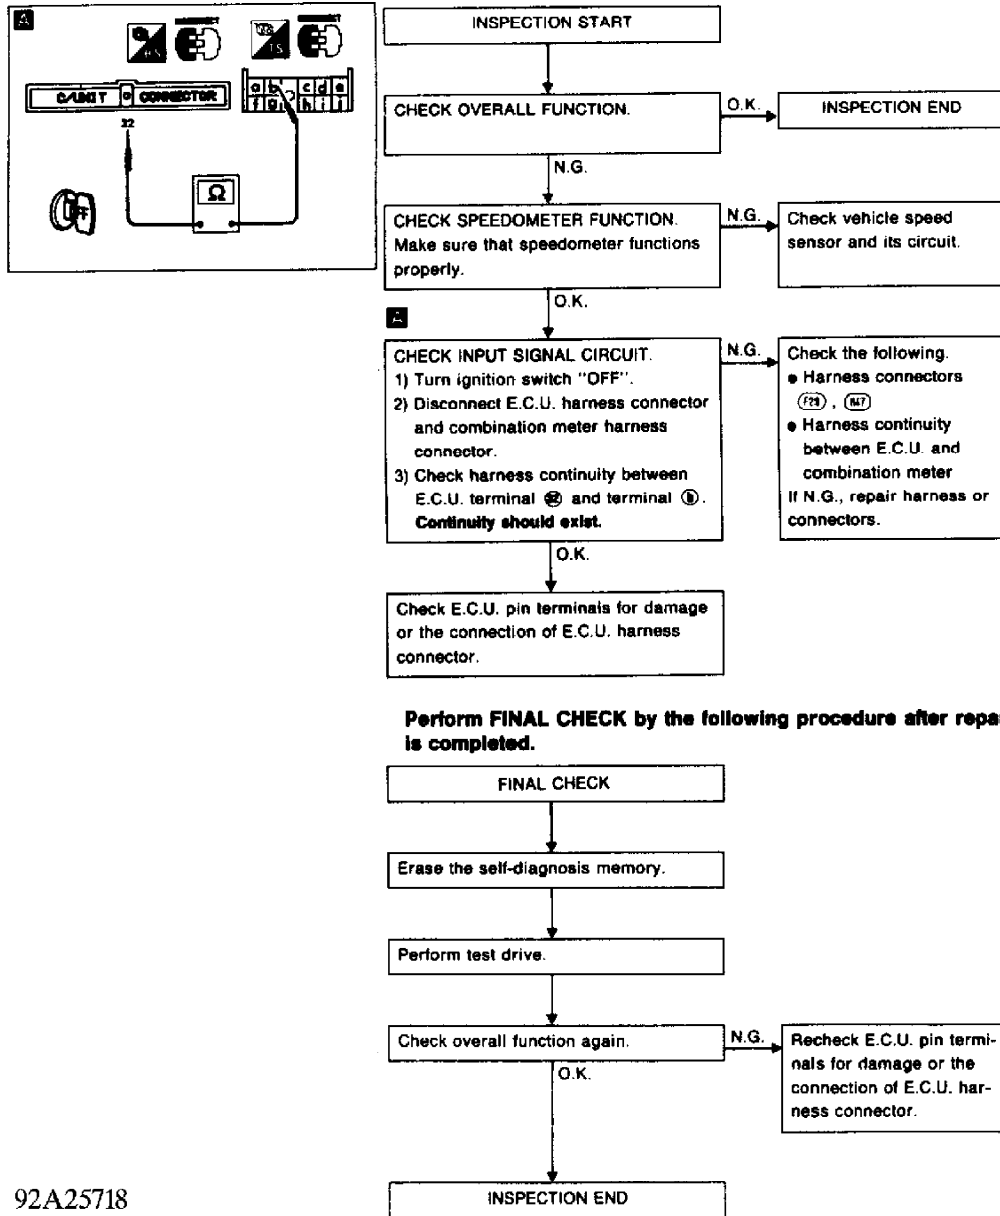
A

C/UNIT | CONNECTOR

32

| a | b | | c | d | e |
|---|---|---|---|---|---|
| f | g | | h | i | j |

Ω

INSPECTION START

CHECK OVERALL FUNCTION.

O.K.

INSPECTION END

N.G.

CHECK SPEEDOMETER FUNCTION. Make sure that speedometer functions properly.

N.G.

Check vehicle speed sensor and its circuit.

O.K.

A

CHECK INPUT SIGNAL CIRCUIT.
1) Turn ignition switch "OFF".
2) Disconnect E.C.U. harness connector and combination meter harness connector.
3) Check harness continuity between E.C.U. terminal ㉜ and terminal ⓑ.
**Continuity should exist.**

N.G.

Check the following.
• Harness connectors (F21), (M7)
• Harness continuity between E.C.U. and combination meter
If N.G., repair harness or connectors.

O.K.

Check E.C.U. pin terminals for damage or the connection of E.C.U. harness connector.

**Perform FINAL CHECK by the following procedure after repa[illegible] is completed.**

FINAL CHECK

Erase the self-diagnosis memory.

Perform test drive.

Check overall function again.

N.G.

Recheck E.C.U. pin terminals for damage or the connection of E.C.U. harness connector.

O.K.

INSPECTION END

92A25718